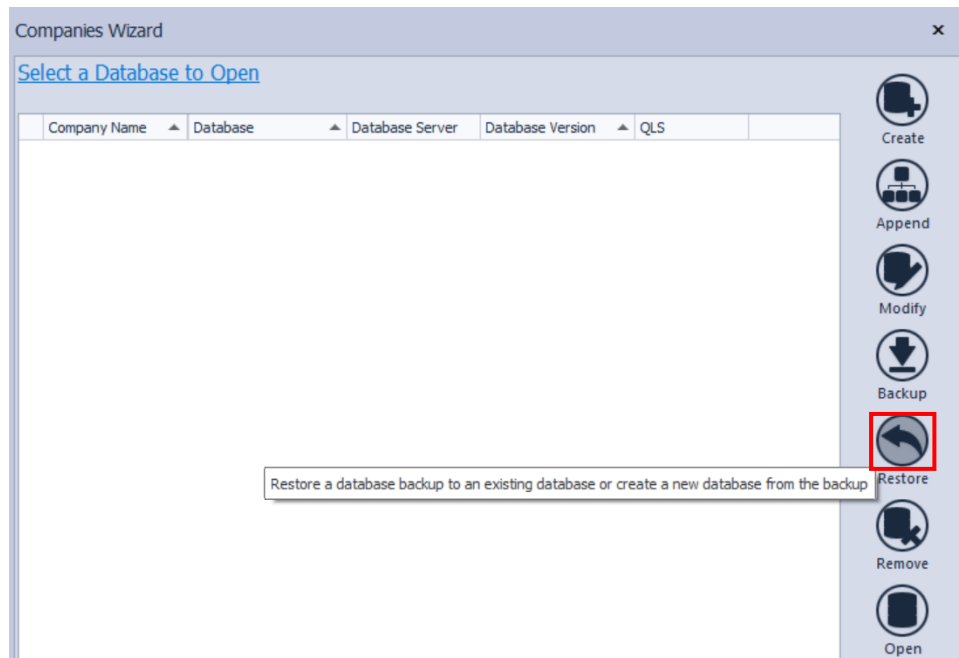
Companies Wizard

×

Select a Database to Open

| Company Name | Database | Database Server | Database Version | QLS |
|---|---|---|---|---|

Create

Append

Modify

Backup

Restore a database backup to an existing database or create a new database from the backup

Restore

Remove

Open